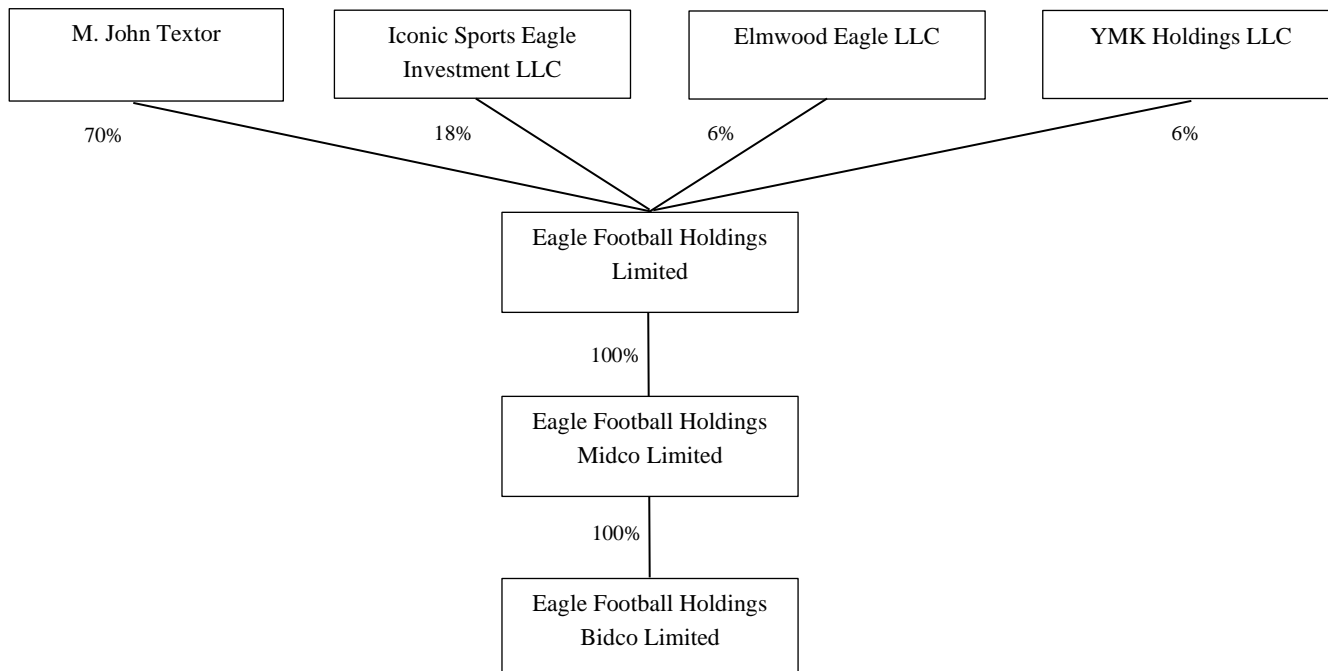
M. John Textor

Iconic Sports Eagle Investment LLC

Elmwood Eagle LLC

YMK Holdings LLC

70%

18%

6%

6%

Eagle Football Holdings Limited

100%

Eagle Football Holdings Midco Limited

100%

Eagle Football Holdings Bidco Limited